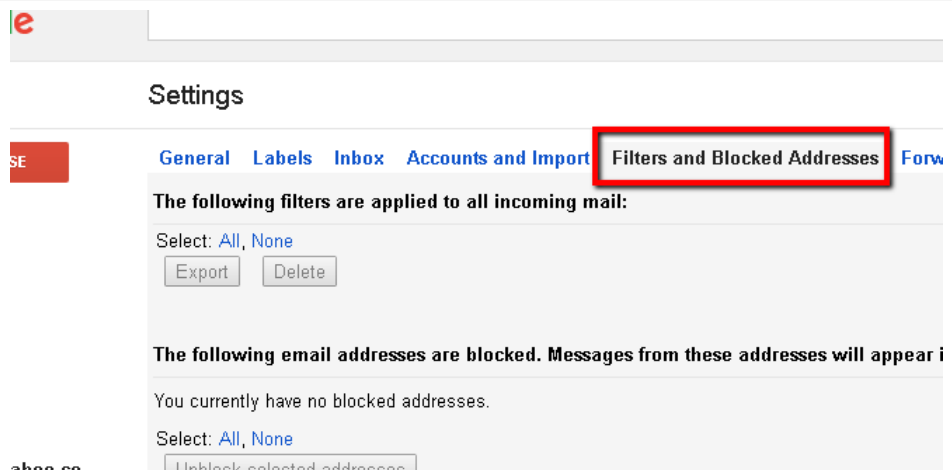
le

Settings

SE

General Labels Inbox Accounts and Import Filters and Blocked Addresses Forw

The following filters are applied to all incoming mail:

Select: All, None

Export Delete

The following email addresses are blocked. Messages from these addresses will appear i

You currently have no blocked addresses.

Select: All, None

ahoo.co

Unblock selected addresses